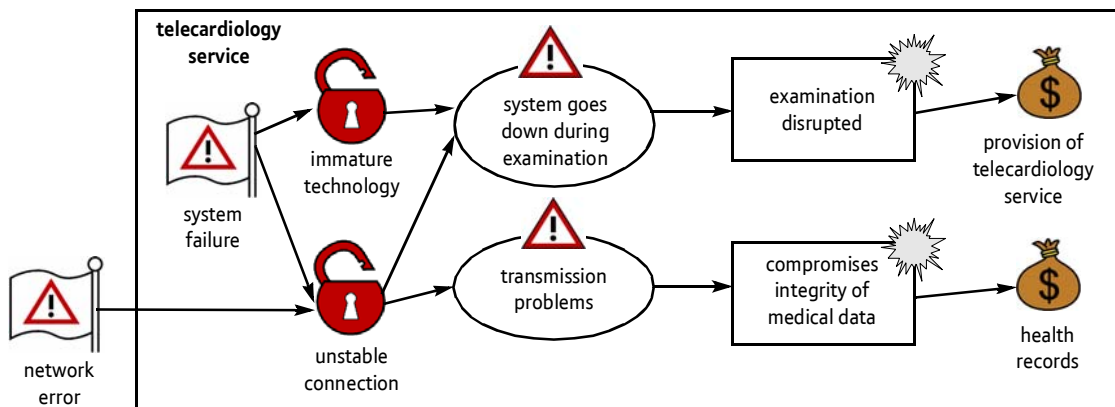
telecardiology service

system failure

immature technology

system goes down during examination

examination disrupted

provision of telecardiology service

network error

unstable connection

transmission problems

compromises integrity of medical data

health records